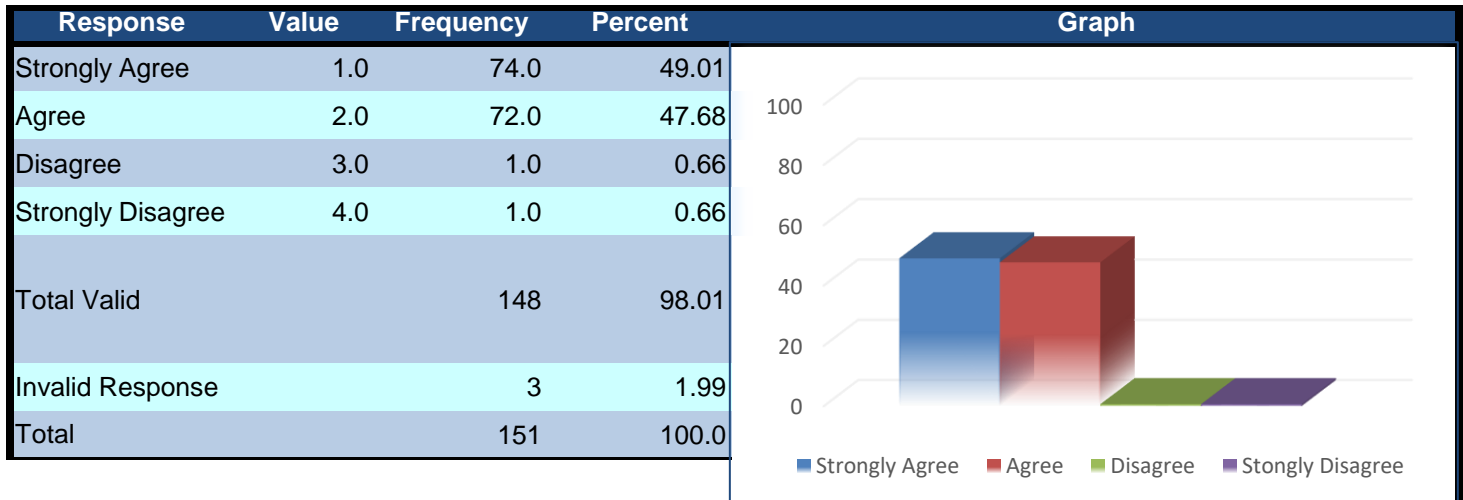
| Response | Value | Frequency | Percent |
|---|---|---|---|
| Strongly Agree | 1.0 | 74.0 | 49.01 |
| Agree | 2.0 | 72.0 | 47.68 |
| Disagree | 3.0 | 1.0 | 0.66 |
| Strongly Disagree | 4.0 | 1.0 | 0.66 |
| Total Valid | | 148 | 98.01 |
| Invalid Response | | 3 | 1.99 |
| Total | | 151 | 100.0 |

Graph

100
80
60
40
20
0

Strongly Agree
Agree
Disagree
Stongly Disagree